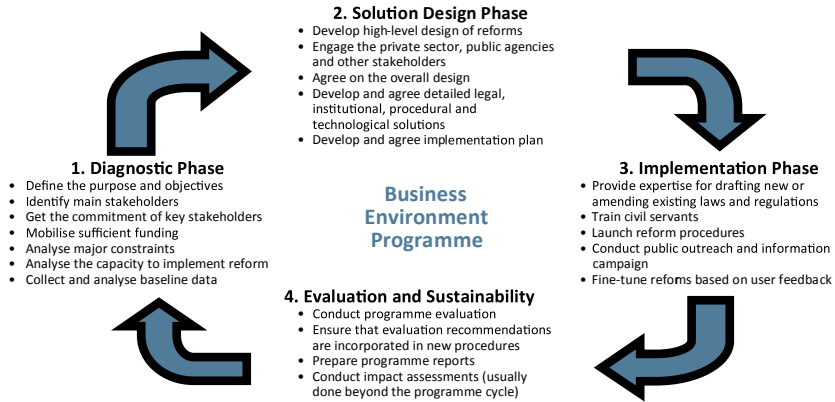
2. Solution Design Phase

- Develop high-level design of reforms
- Engage the private sector, public agencies and other stakeholders
- Agree on the overall design
- Develop and agree detailed legal, institutional, procedural and technological solutions
- Develop and agree implementation plan

1. Diagnostic Phase

- Define the purpose and objectives
- Identify main stakeholders
- Get the commitment of key stakeholders
- Mobilise sufficient funding
- Analyse major constraints
- Analyse the capacity to implement reform
- Collect and analyse baseline data

Business Environment Programme

3. Implementation Phase

- Provide expertise for drafting new or amending existing laws and regulations
- Train civil servants
- Launch reform procedures
- Conduct public outreach and information campaign
- Fine-tune reforms based on user feedback

4. Evaluation and Sustainability

- Conduct programme evaluation
- Ensure that evaluation recommendations are incorporated in new procedures
- Prepare programme reports
- Conduct impact assessments (usually done beyond the programme cycle)